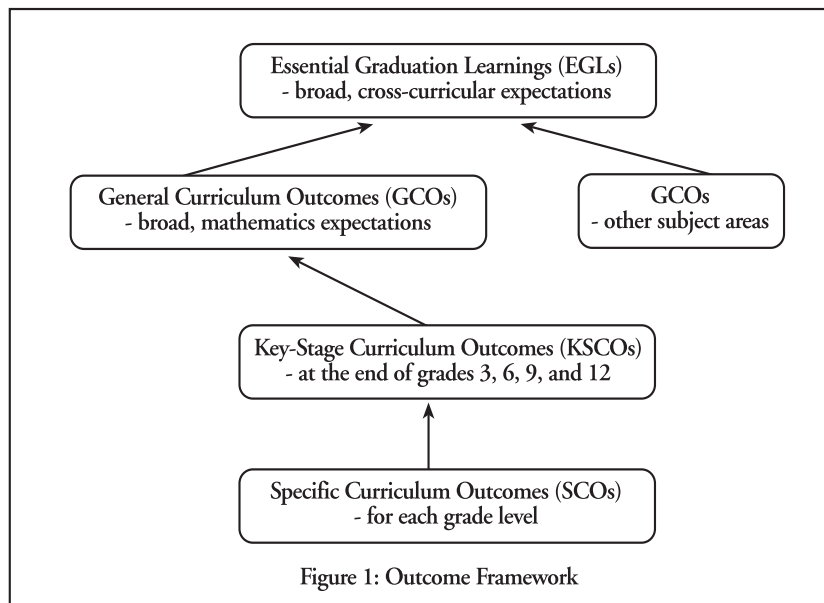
Essential Graduation Learnings (EGLs)
- broad, cross-curricular expectations

General Curriculum Outcomes (GCOs)
- broad, mathematics expectations

GCOs
- other subject areas

Key-Stage Curriculum Outcomes (KSCOs)
- at the end of grades 3, 6, 9, and 12

Specific Curriculum Outcomes (SCOs)
- for each grade level

Figure 1: Outcome Framework